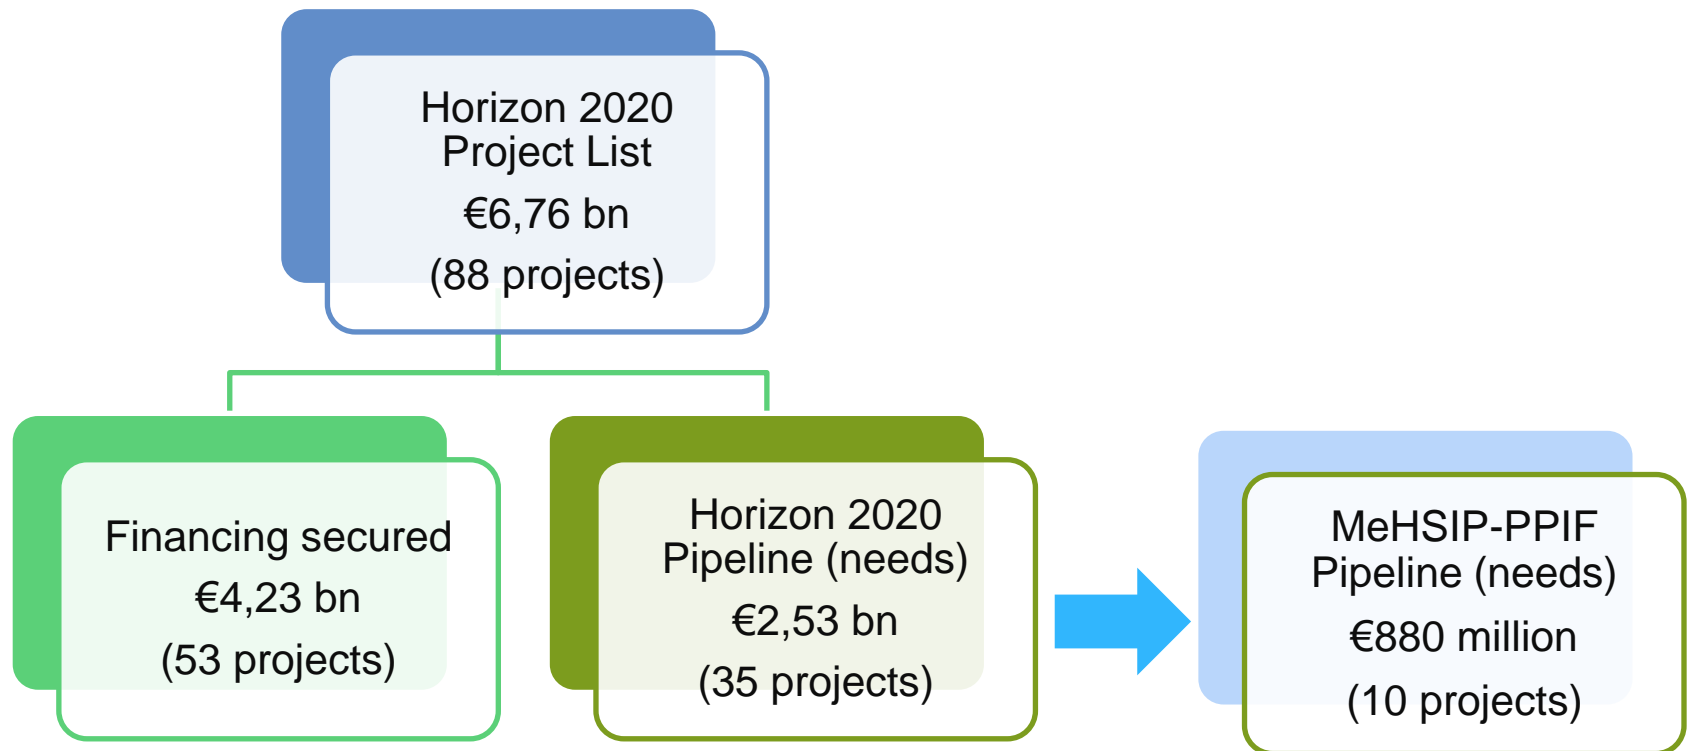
Horizon 2020 Project List
€6,76 bn
(88 projects)

Financing secured
€4,23 bn
(53 projects)

Horizon 2020 Pipeline (needs)
€2,53 bn
(35 projects)

MeHSIP-PPIF Pipeline (needs)
€880 million
(10 projects)